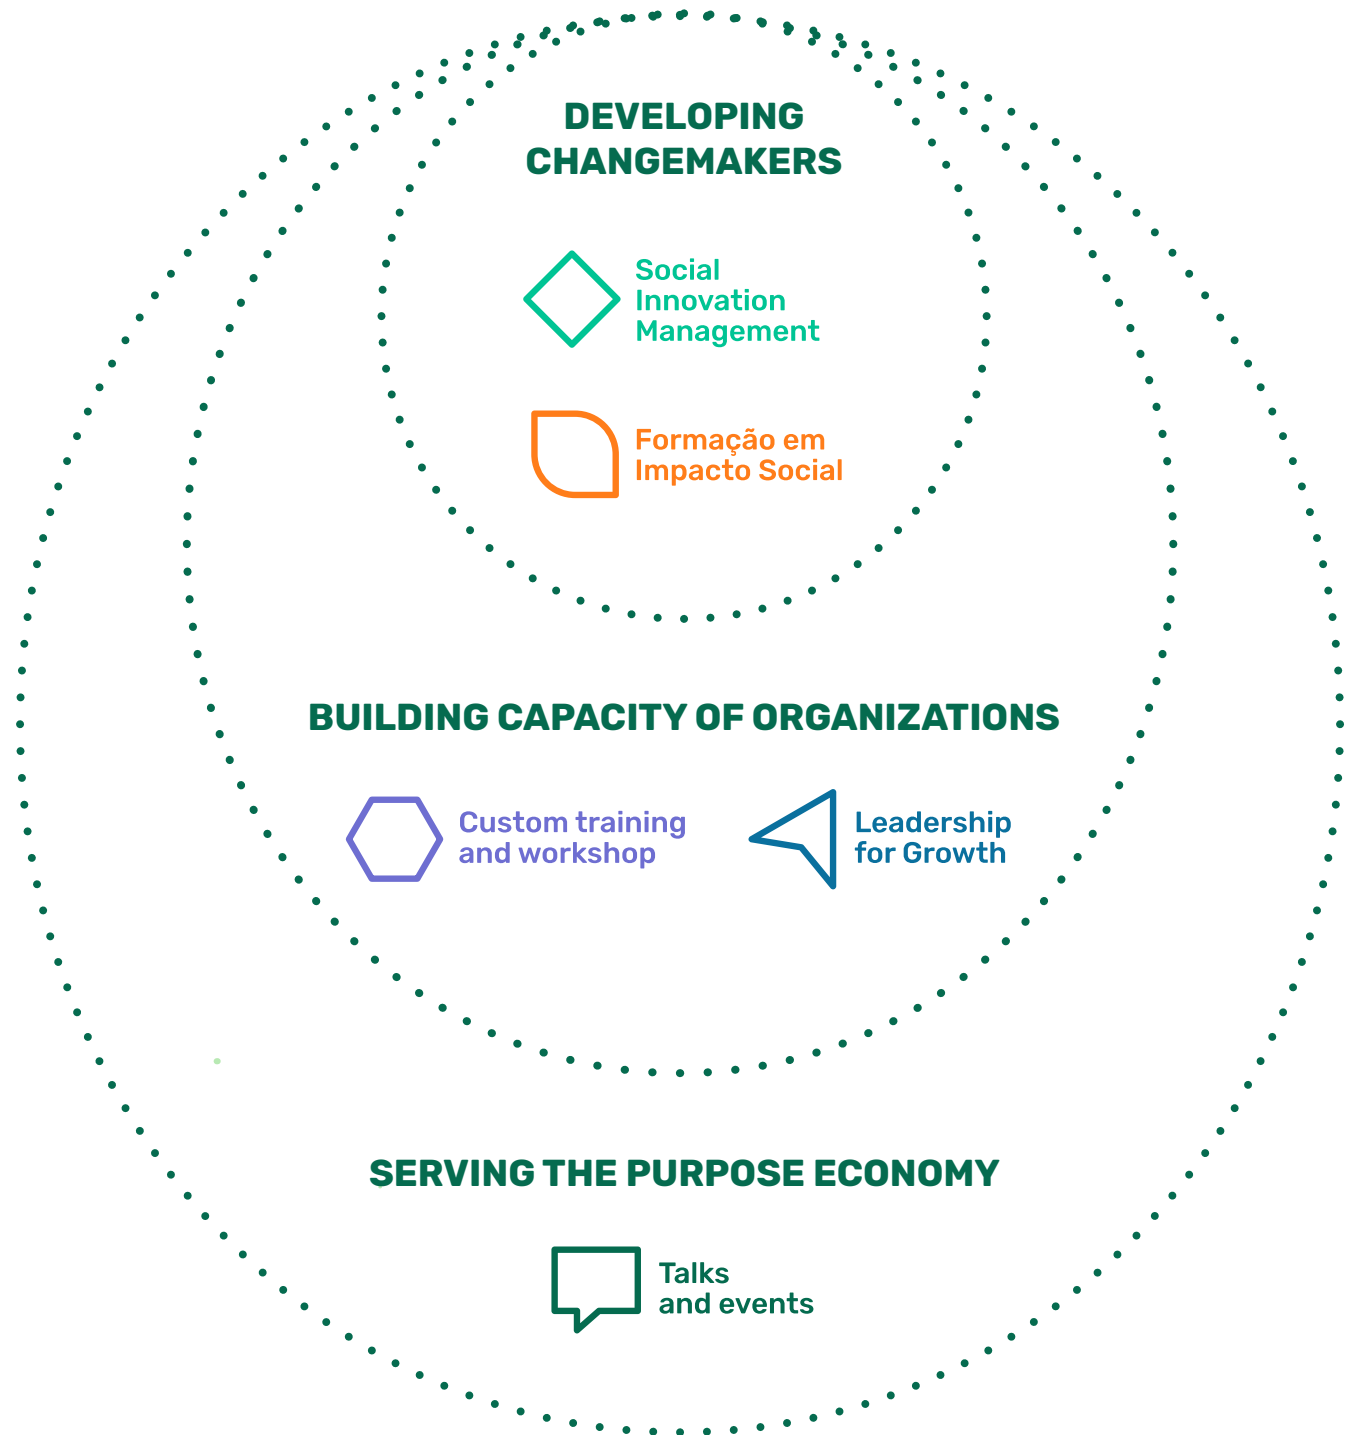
DEVELOPING CHANGEMAKERS

Social Innovation Management

Formação em Impacto Social

BUILDING CAPACITY OF ORGANIZATIONS

Custom training and workshop

Leadership for Growth

SERVING THE PURPOSE ECONOMY

Talks and events